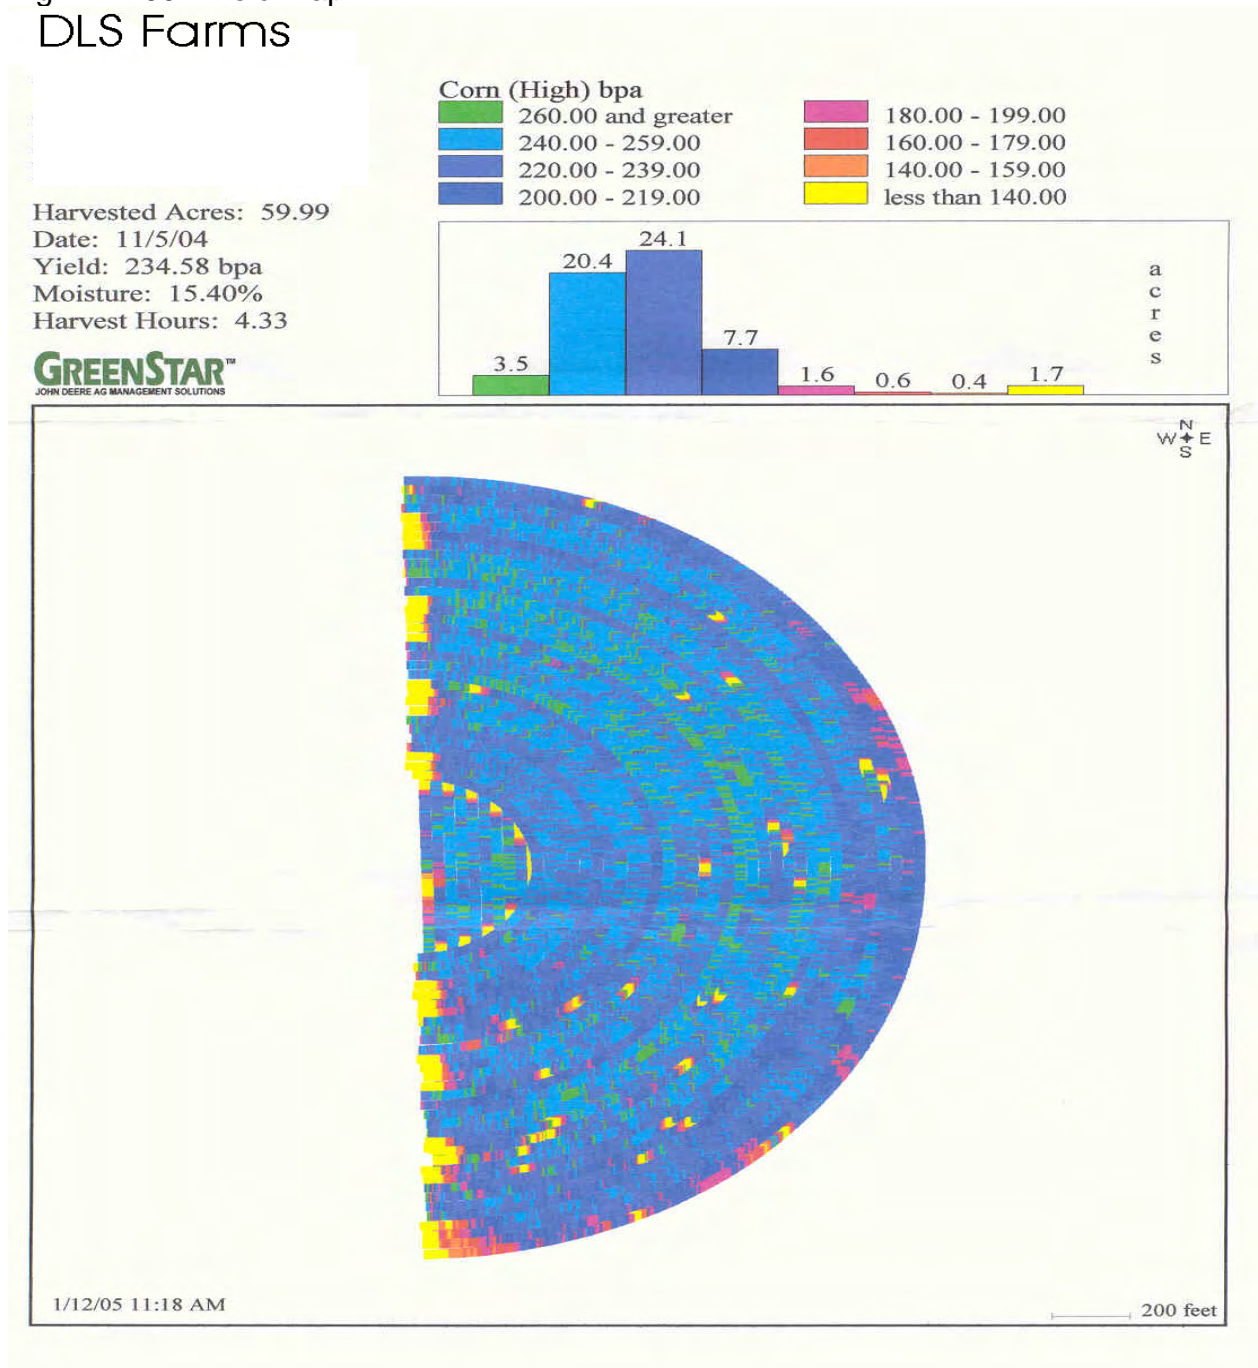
DLS Farms

Harvested Acres: 59.99
Date: 11/5/04
Yield: 234.58 bpa
Moisture: 15.40%
Harvest Hours: 4.33

GREENSTAR™
JOHN DEERE AG MANAGEMENT SOLUTIONS

Corn (High) bpa
260.00 and greater
240.00 - 259.00
220.00 - 239.00
200.00 - 219.00
180.00 - 199.00
160.00 - 179.00
140.00 - 159.00
less than 140.00

3.5
20.4
24.1
7.7
1.6
0.6
0.4
1.7
acres

N
W E
S

1/12/05 11:18 AM

200 feet